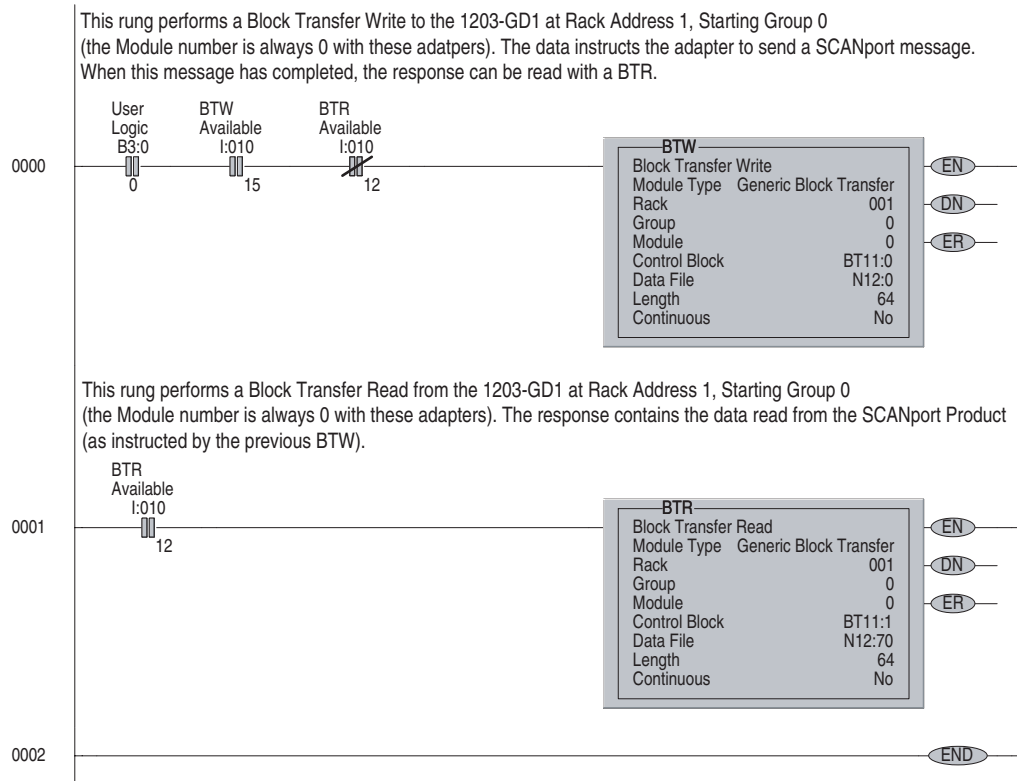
This rung performs a Block Transfer Write to the 1203-GD1 at Rack Address 1, Starting Group 0 (the Module number is always 0 with these adatpers). The data instructs the adapter to send a SCANport message. When this message has completed, the response can be read with a BTR.

User Logic B3:0 0

BTW Available I:010 15

BTR Available I:010 12

0000

BTW
Block Transfer Write
Module Type Generic Block Transfer
Rack 001
Group 0
Module 0
Control Block BT11:0
Data File N12:0
Length 64
Continuous No

EN
DN
ER

This rung performs a Block Transfer Read from the 1203-GD1 at Rack Address 1, Starting Group 0 (the Module number is always 0 with these adapters). The response contains the data read from the SCANport Product (as instructed by the previous BTW).

BTR Available I:010 12

0001

BTR
Block Transfer Read
Module Type Generic Block Transfer
Rack 001
Group 0
Module 0
Control Block BT11:1
Data File N12:70
Length 64
Continuous No

EN
DN
ER

0002

END